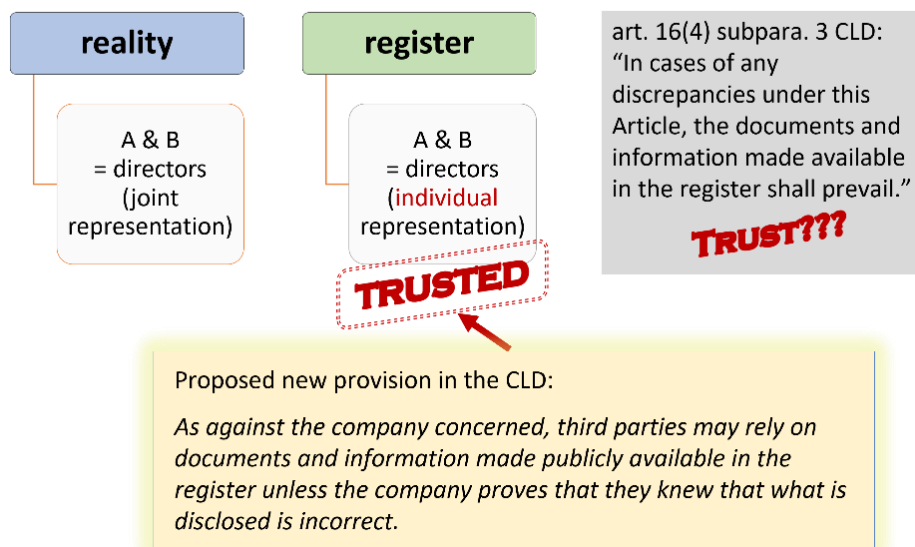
reality

A & B = directors (joint representation)

register

A & B = directors (individual representation)

TRUSTED

art. 16(4) subpara. 3 CLD: “In cases of any discrepancies under this Article, the documents and information made available in the register shall prevail.”

TRUST???

Proposed new provision in the CLD:

*As against the company concerned, third parties may rely on documents and information made publicly available in the register unless the company proves that they knew that what is disclosed is incorrect.*